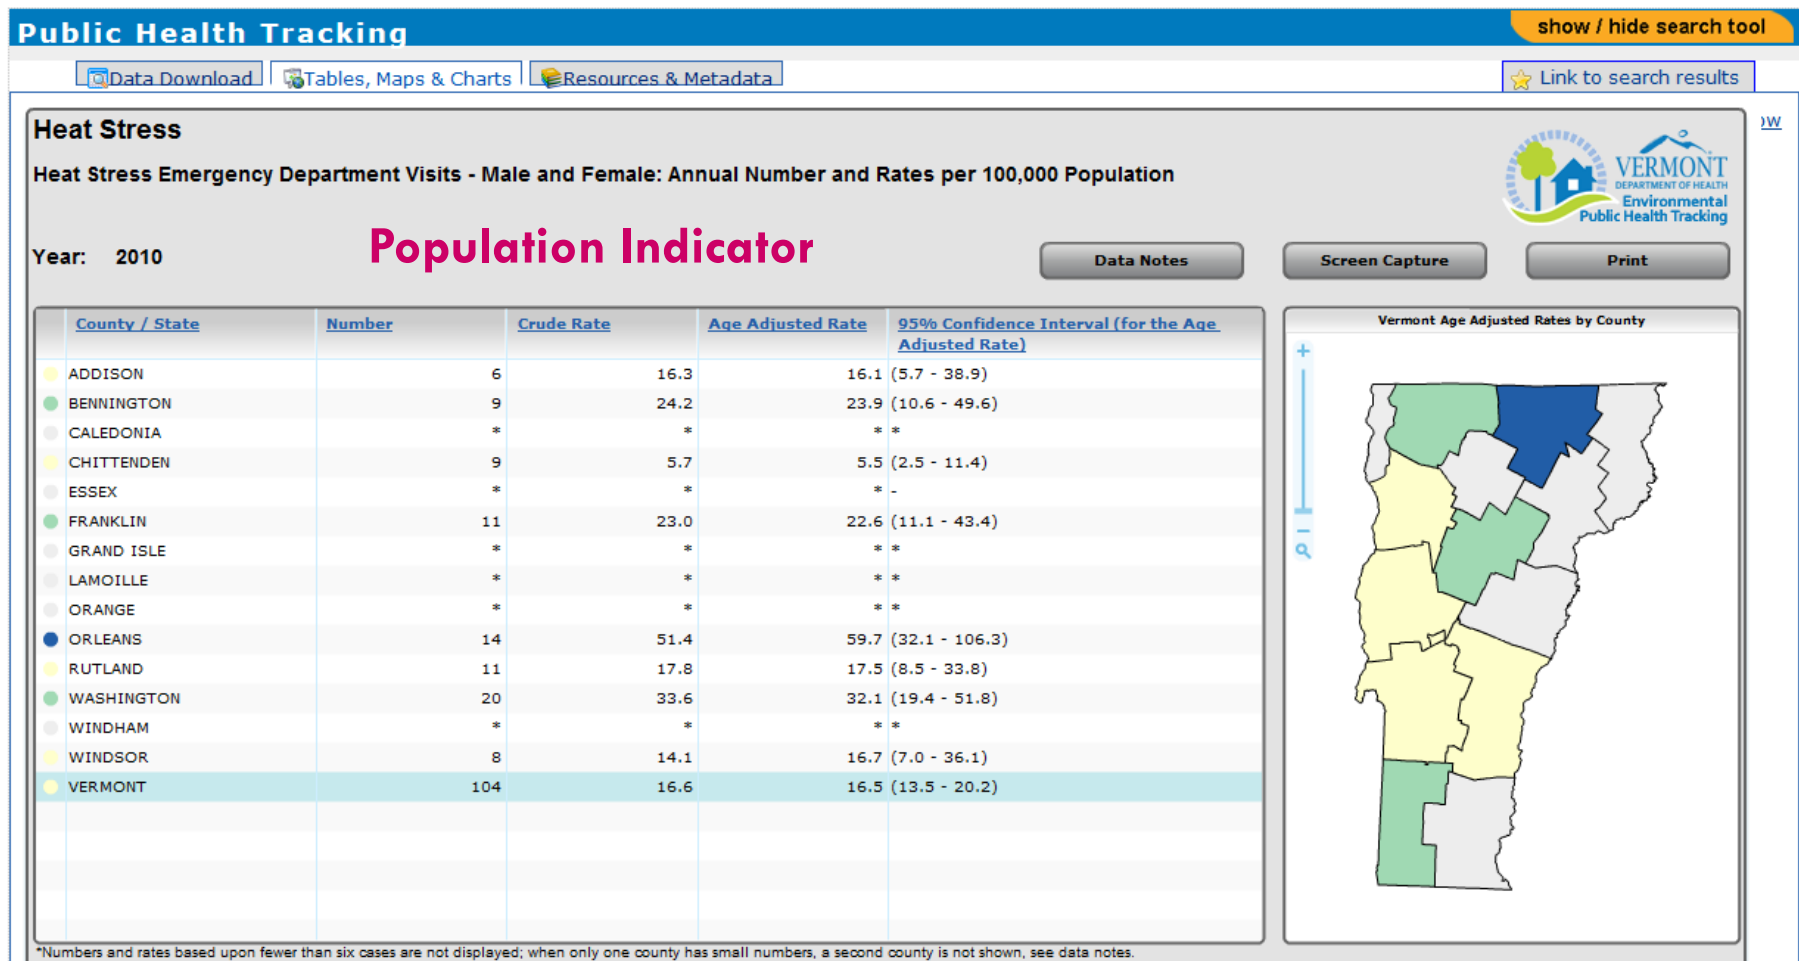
Public Health Tracking

show / hide search tool

Data Download Tables, Maps & Charts Resources & Metadata

Link to search results

Heat Stress

Heat Stress Emergency Department Visits - Male and Female: Annual Number and Rates per 100,000 Population

VERMONT DEPARTMENT OF HEALTH Environmental Public Health Tracking

Year: 2010

Population Indicator

Data Notes Screen Capture Print

| County / State | Number | Crude Rate | Age Adjusted Rate | 95% Confidence Interval (for the Age Adjusted Rate) |
|---|---|---|---|---|
| ADDISON | 6 | 16.3 | 16.1 | (5.7 - 38.9) |
| BENNINGTON | 9 | 24.2 | 23.9 | (10.6 - 49.6) |
| CALEDONIA | * | * | * | * |
| CHITTENDEN | 9 | 5.7 | 5.5 | (2.5 - 11.4) |
| ESSEX | * | * | * | - |
| FRANKLIN | 11 | 23.0 | 22.6 | (11.1 - 43.4) |
| GRAND ISLE | * | * | * | * |
| LAMOILLE | * | * | * | * |
| ORANGE | * | * | * | * |
| ORLEANS | 14 | 51.4 | 59.7 | (32.1 - 106.3) |
| RUTLAND | 11 | 17.8 | 17.5 | (8.5 - 33.8) |
| WASHINGTON | 20 | 33.6 | 32.1 | (19.4 - 51.8) |
| WINDHAM | * | * | * | * |
| WINDSOR | 8 | 14.1 | 16.7 | (7.0 - 36.1) |
| VERMONT | 104 | 16.6 | 16.5 | (13.5 - 20.2) |

Vermont Age Adjusted Rates by County

*Numbers and rates based upon fewer than six cases are not displayed; when only one county has small numbers, a second county is not shown, see data notes.